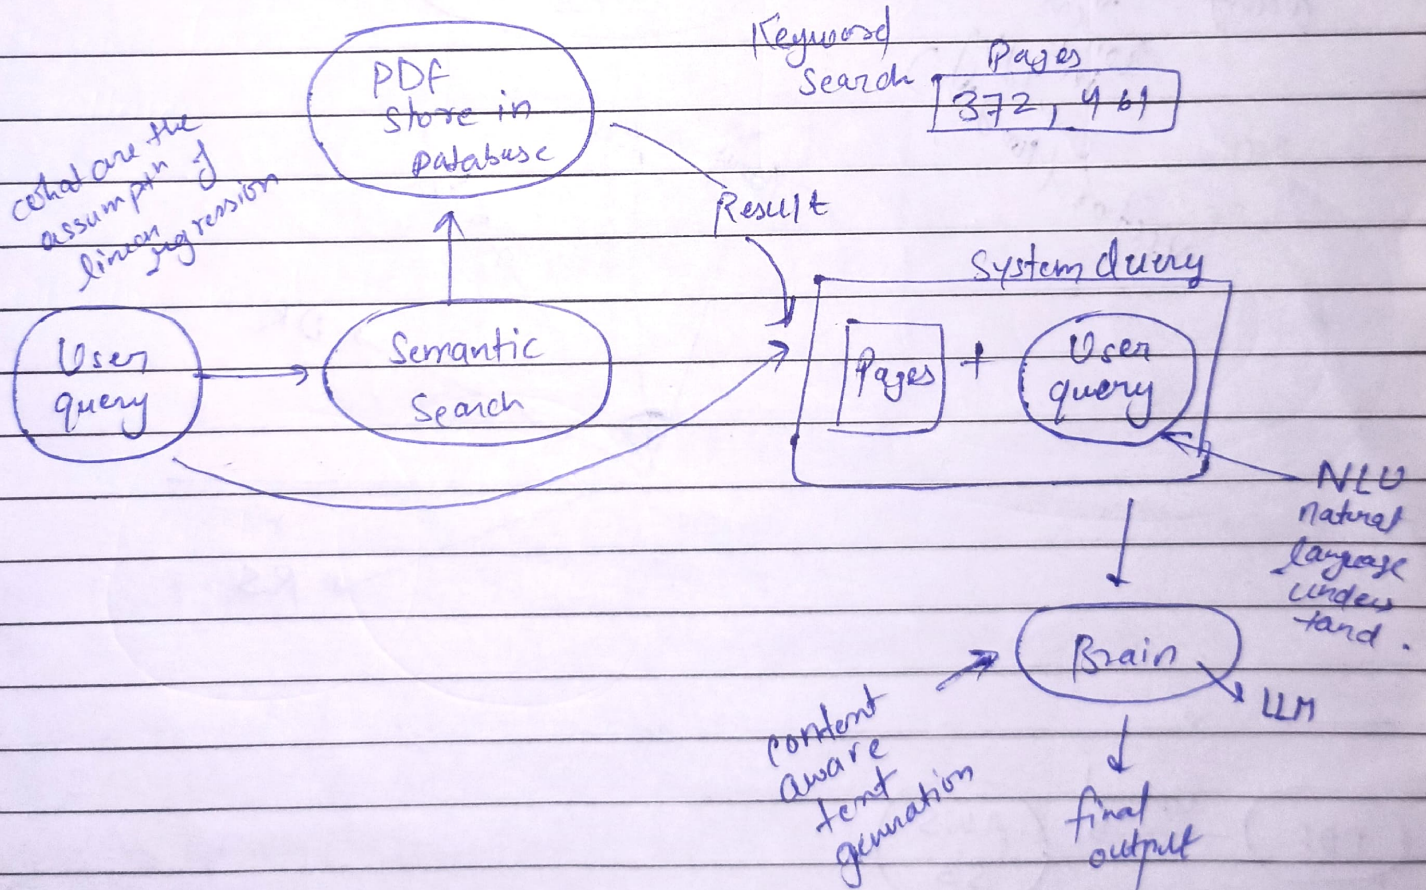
PDF store in Database

Keyword Search

Pages
372, 461

What are the assumption of linear regression

Result

System Query

User query

Semantic Search

Pages + User query

NLU natural language understand.

Brain

LLM

content aware text generation

final output